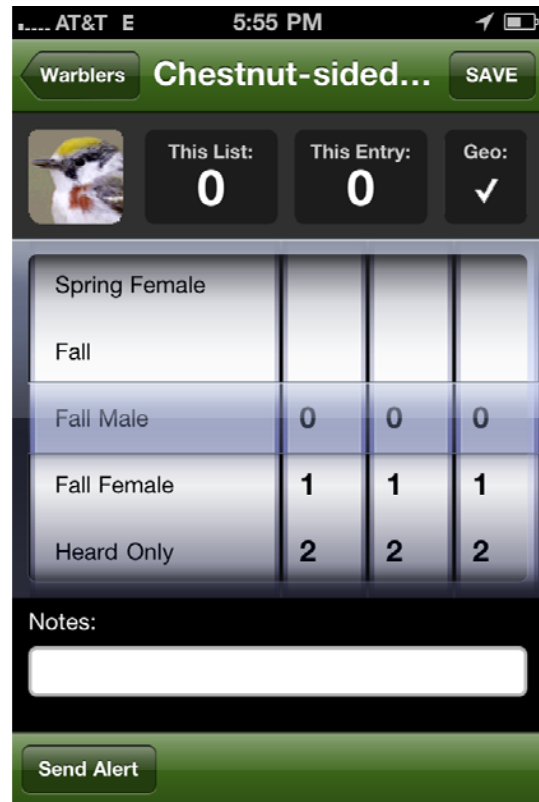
AT&T E 5:55 PM

Warblers Chestnut-sided... SAVE

This List: 0

This Entry: 0

Geo: ✓

| Spring Female | | | |
|---|---|---|---|
| Fall | | | |
| Fall Male | 0 | 0 | 0 |
| Fall Female | 1 | 1 | 1 |
| Heard Only | 2 | 2 | 2 |

Notes:

Send Alert